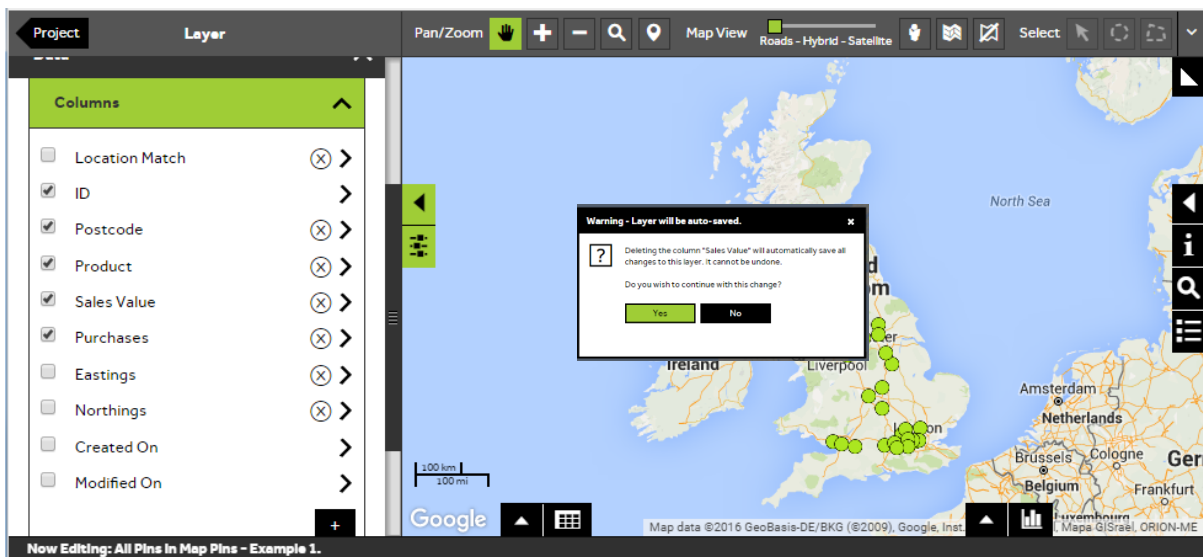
Project

Layer

Pan/Zoom

Map View

Roads - Hybrid - Satellite

Select

Columns

Location Match

ID

Postcode

Product

Sales Value

Purchases

Eastings

Northings

Created On

Modified On

+

Warning - Layer will be auto-saved.

×

?

Deleting the column "Sales Value" will automatically save all changes to this layer. It cannot be undone.

Do you wish to continue with this change?

Yes

No

North Sea

Ireland

Liverpool

Amsterdam

Netherlands

Brussels

Cologne

Belgium

Frankfurt

Luxembourg

Ger

100 km

100 mi

Google

Map data ©2016 GeoBasis-DE/BKG (©2009), Google, Inst.

Mapa GISrael, ORION-ME

Now Editing: All Pins in Map Pins - Example 1.